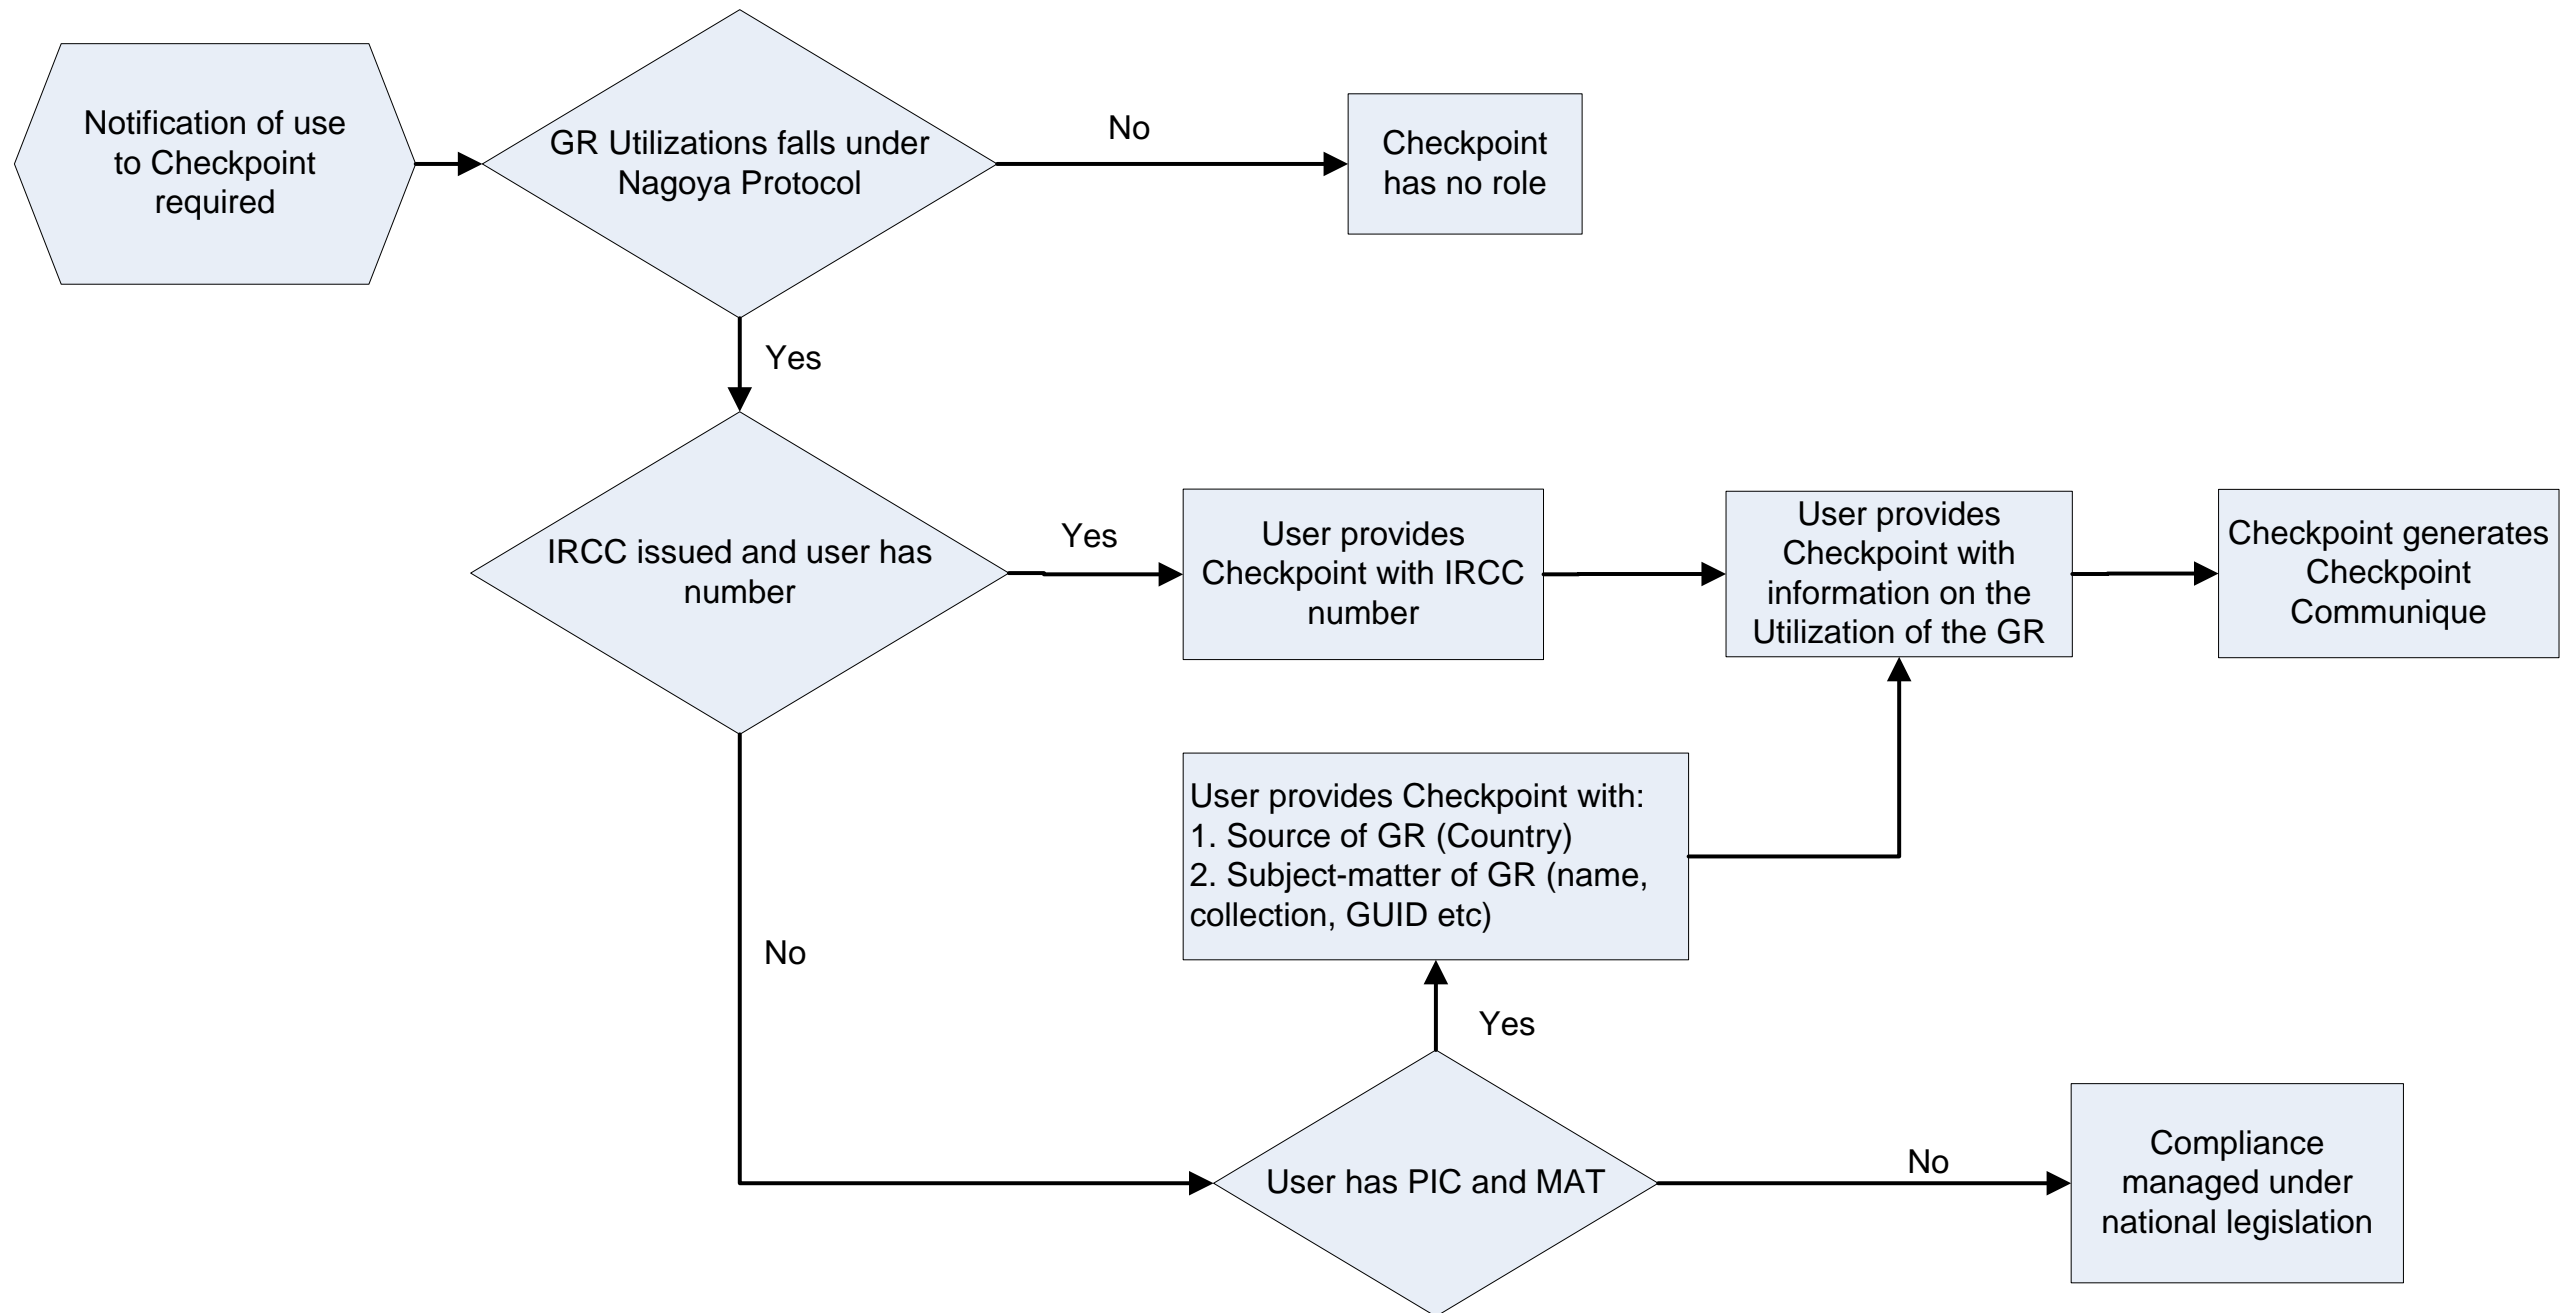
Notification of use to Checkpoint required

GR Utilizations falls under Nagoya Protocol

No

Checkpoint has no role

Yes

IRCC issued and user has number

Yes

User provides Checkpoint with IRCC number

User provides Checkpoint with information on the Utilization of the GR

Checkpoint generates Checkpoint Communique

User provides Checkpoint with:
1. Source of GR (Country)
2. Subject-matter of GR (name, collection, GUID etc)

No

Yes

User has PIC and MAT

No

Compliance managed under national legislation